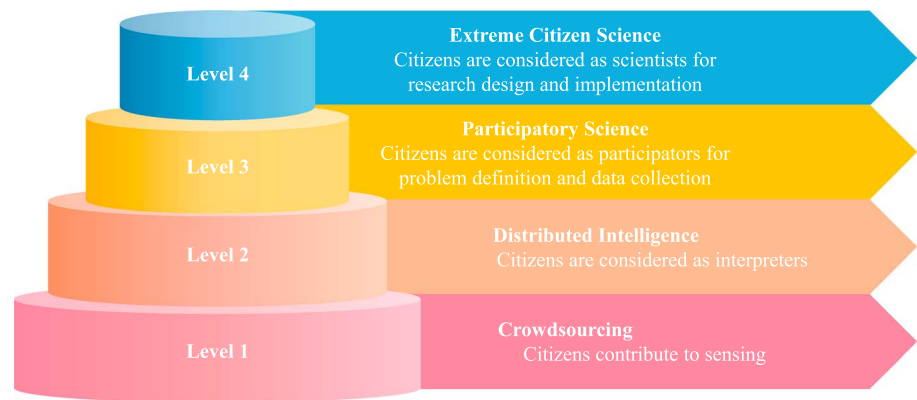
Level 4

Extreme Citizen Science
Citizens are considered as scientists for research design and implementation

Level 3

Participatory Science
Citizens are considered as participators for problem definition and data collection

Level 2

Distributed Intelligence
Citizens are considered as interpreters

Level 1

Crowdsourcing
Citizens contribute to sensing